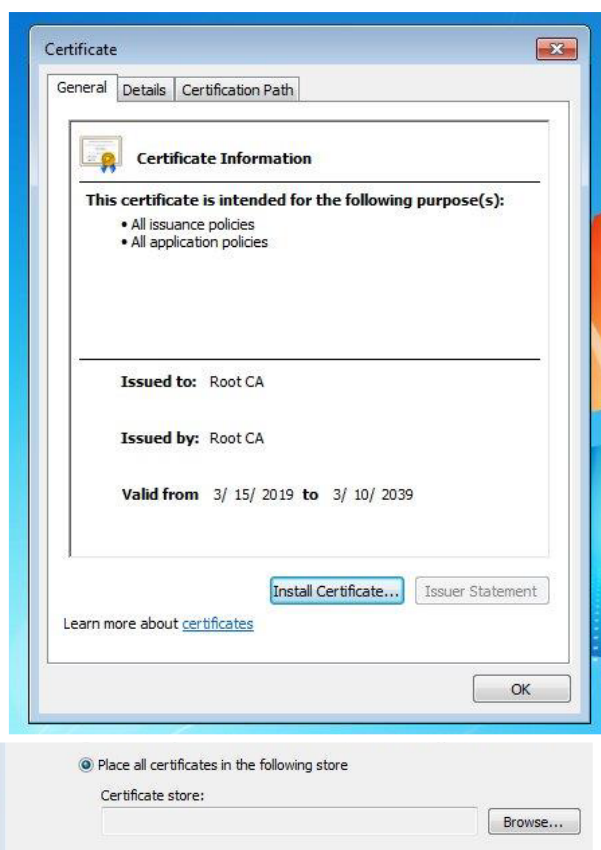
Certificate

General | Details | Certification Path

Certificate Information

This certificate is intended for the following purpose(s):

• All issuance policies
• All application policies

Issued to: Root CA

Issued by: Root CA

Valid from 3/ 15/ 2019 to 3/ 10/ 2039

Install Certificate... | Issuer Statement

Learn more about certificates

OK

Place all certificates in the following store

Certificate store:

Browse...